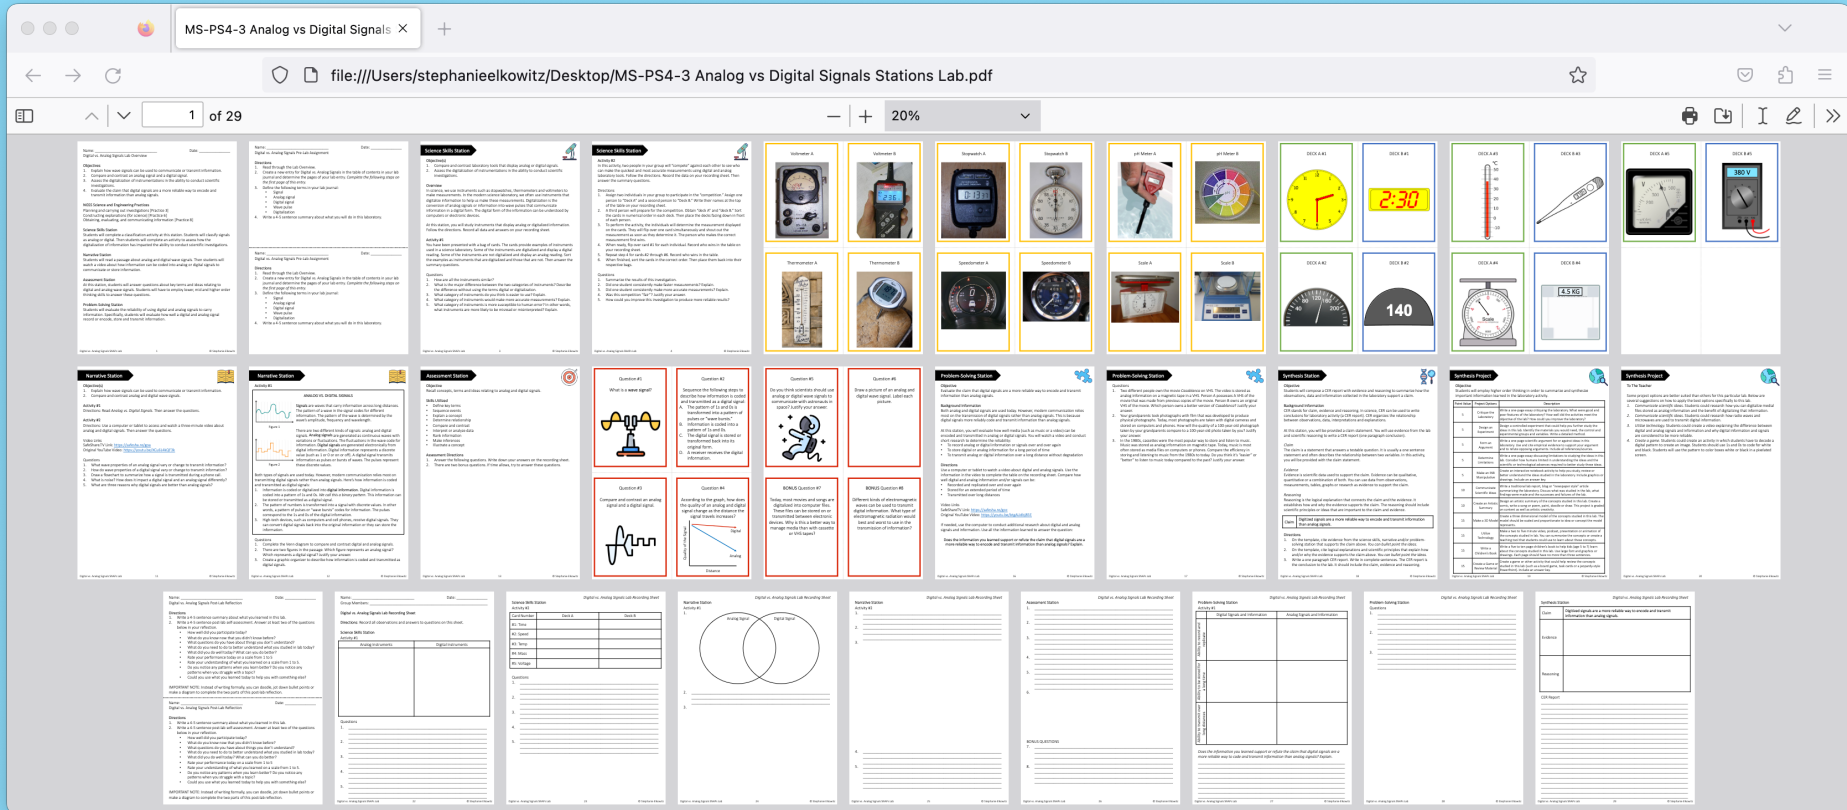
MS-PS4-3 Analog vs Digital Signals ×

file:///Users/stephanieelkowitz/Desktop/MS-PS4-3 Analog vs Digital Signals Stations Lab.pdf

1 of 29

20%

Science Skills Station

Science Skills Station

Voltmeter A

Voltmeter B

Stopwatch A

Stopwatch B

pH Meter A

pH Meter B

DECK A #1

DECK B #1

DECK A #3

DECK B #3

DECK A #5

DECK B #5

2:30

380 V

Thermometer A

Thermometer B

Speedometer A

Speedometer B

Scale A

Scale B

DECK A #2

DECK B #2

DECK A #4

DECK B #4

140

4.5 KG

Narrative Station

Narrative Station

Assessment Station

Question #1

What is a wave signal?

Question #2

Question #5

Question #6

Problem-Solving Station

Problem-Solving Station

Synthesis Station

Synthesis Project

Synthesis Project

Question #3

Compare and contrast an analog signal and a digital signal.

Question #4

BONUS Question #7

BONUS Question #8

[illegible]